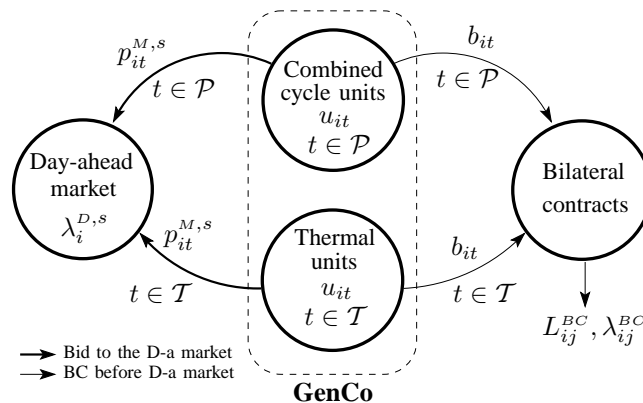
$p_{it}^{M,s}$
$t \in \mathcal{P}$

Combined cycle units
$u_{it}$
$t \in \mathcal{P}$

$b_{it}$
$t \in \mathcal{P}$

Day-ahead market
$\lambda_i^{D,s}$

$p_{it}^{M,s}$
$t \in \mathcal{T}$

Thermal units
$u_{it}$
$t \in \mathcal{T}$

$b_{it}$
$t \in \mathcal{T}$

Bilateral contracts

$L_{ij}^{BC}, \lambda_{ij}^{BC}$

Bid to the D-a market
BC before D-a market

GenCo